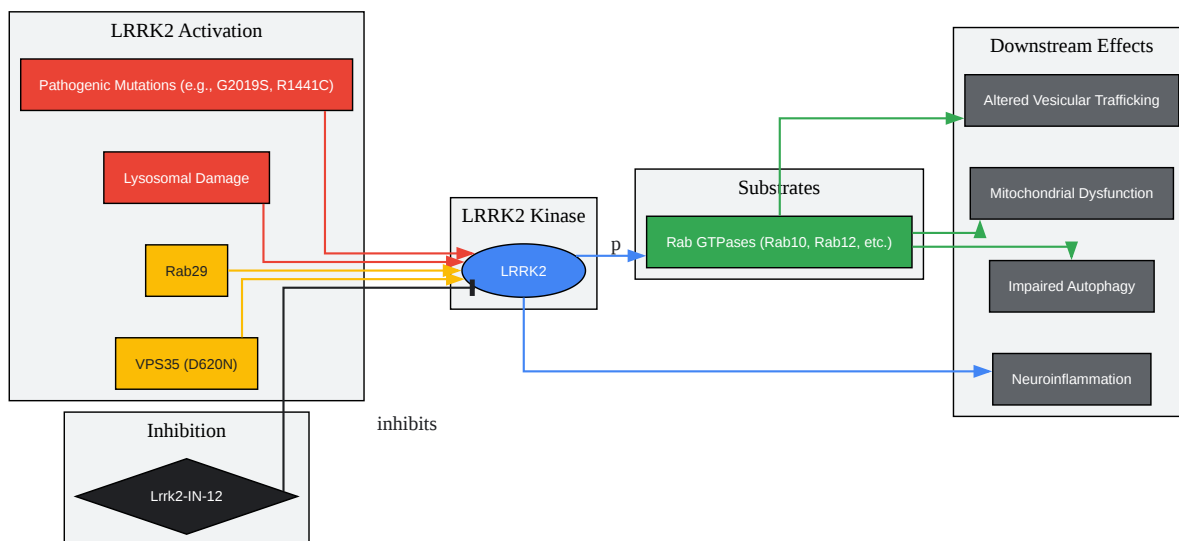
LRRK2 Activation

Pathogenic Mutations (e.g., G2019S, R1441C)

Lysosomal Damage

Rab29

VPS35 (D620N)

Inhibition

Lrrk2-IN-12

inhibits

LRRK2 Kinase

LRRK2

p

Substrates

Rab GTPases (Rab10, Rab12, etc.)

Downstream Effects

Altered Vesicular Trafficking

Mitochondrial Dysfunction

Impaired Autophagy

Neuroinflammation